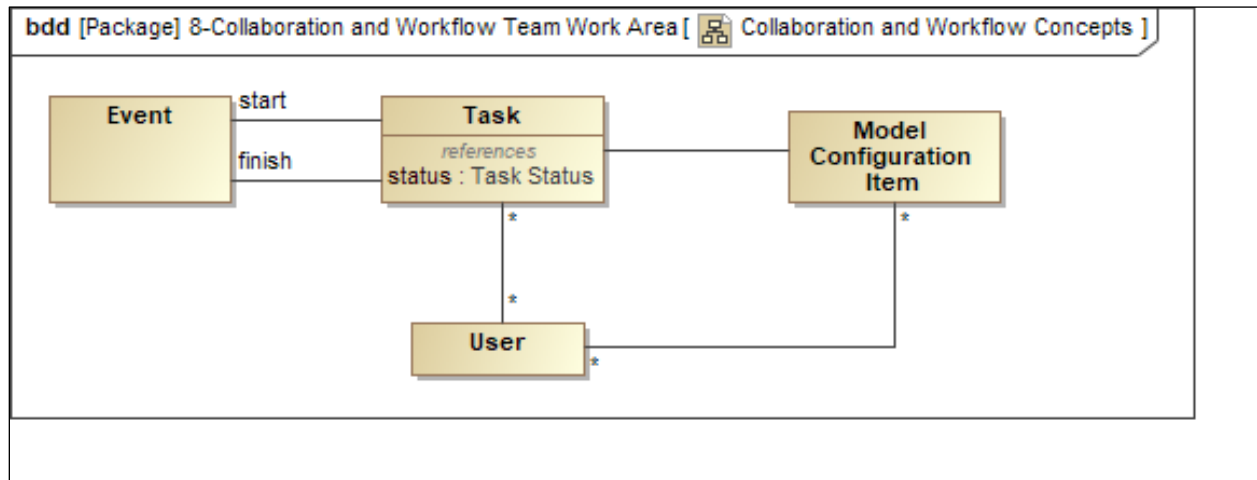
bdd [Package] 8-Collaboration and Workflow Team Work Area [ Collaboration and Workflow Concepts ]

Event

start

finish

Task

references

status : Task Status

Model Configuration Item

*

*

*

User

*